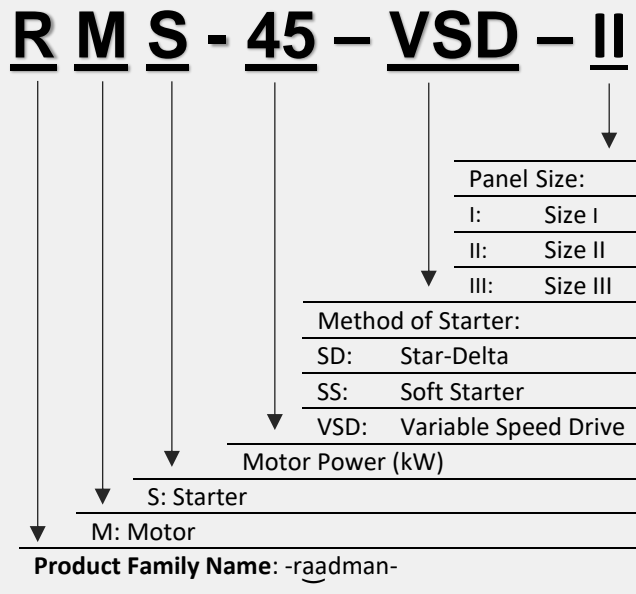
R M S - 45 – VSD – II

Panel Size:
I: Size I
II: Size II
III: Size III

Method of Starter:
SD: Star-Delta
SS: Soft Starter
VSD: Variable Speed Drive

Motor Power (kW)

S: Starter

M: Motor

**Product Family Name**: -raadman-